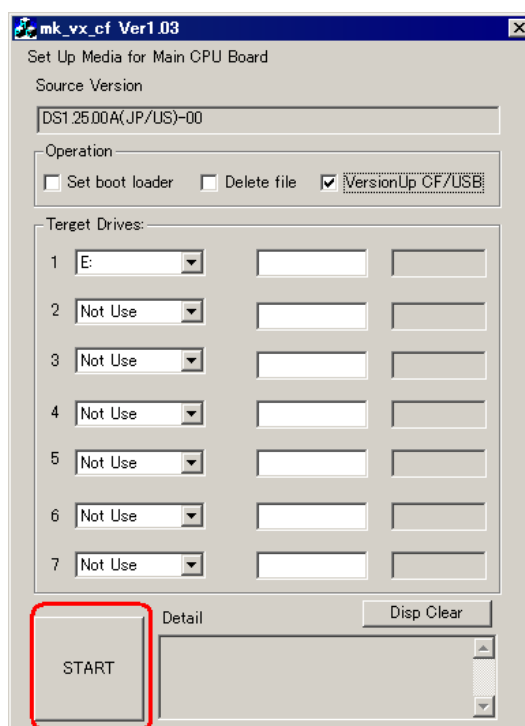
mk_vx_cf Ver1.03
Set Up Media for Main CPU Board
Source Version
DS1.25.00A(JP/US)-00
Operation
Set boot loader
Delete file
VersionUp CF/USB
Terget Drives:
1 E:
2 Not Use
3 Not Use
4 Not Use
5 Not Use
6 Not Use
7 Not Use
Disp Clear
Detail
START